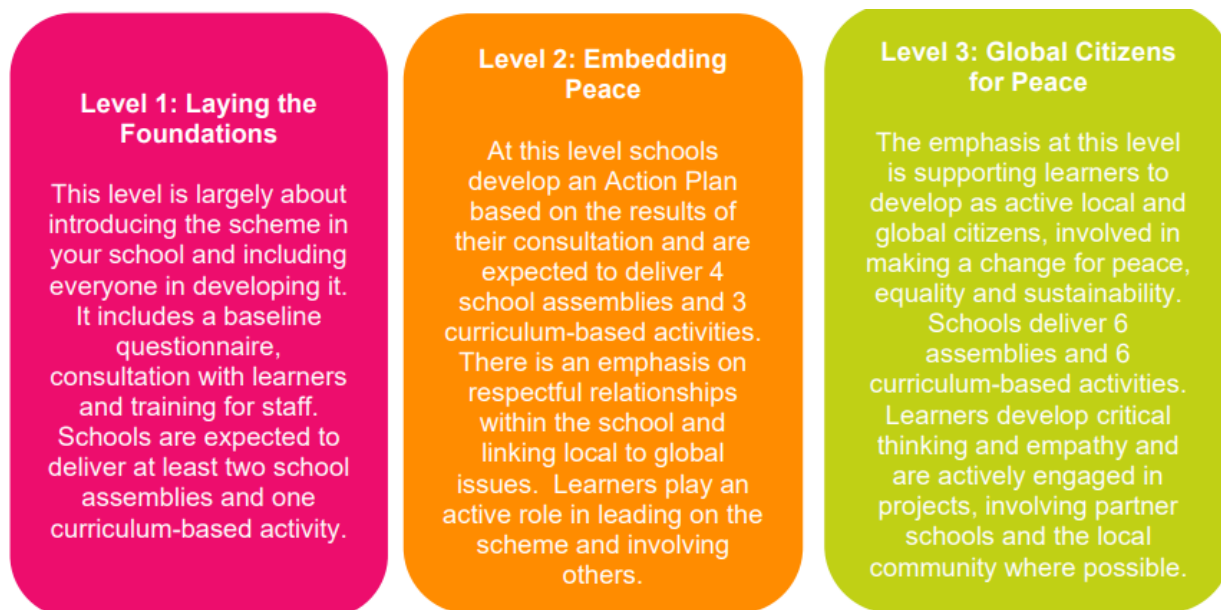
Level 1: Laying the Foundations

This level is largely about introducing the scheme in your school and including everyone in developing it. It includes a baseline questionnaire, consultation with learners and training for staff. Schools are expected to deliver at least two school assemblies and one curriculum-based activity.

Level 2: Embedding Peace

At this level schools develop an Action Plan based on the results of their consultation and are expected to deliver 4 school assemblies and 3 curriculum-based activities. There is an emphasis on respectful relationships within the school and linking local to global issues. Learners play an active role in leading on the scheme and involving others.

Level 3: Global Citizens for Peace

The emphasis at this level is supporting learners to develop as active local and global citizens, involved in making a change for peace, equality and sustainability. Schools deliver 6 assemblies and 6 curriculum-based activities. Learners develop critical thinking and empathy and are actively engaged in projects, involving partner schools and the local community where possible.